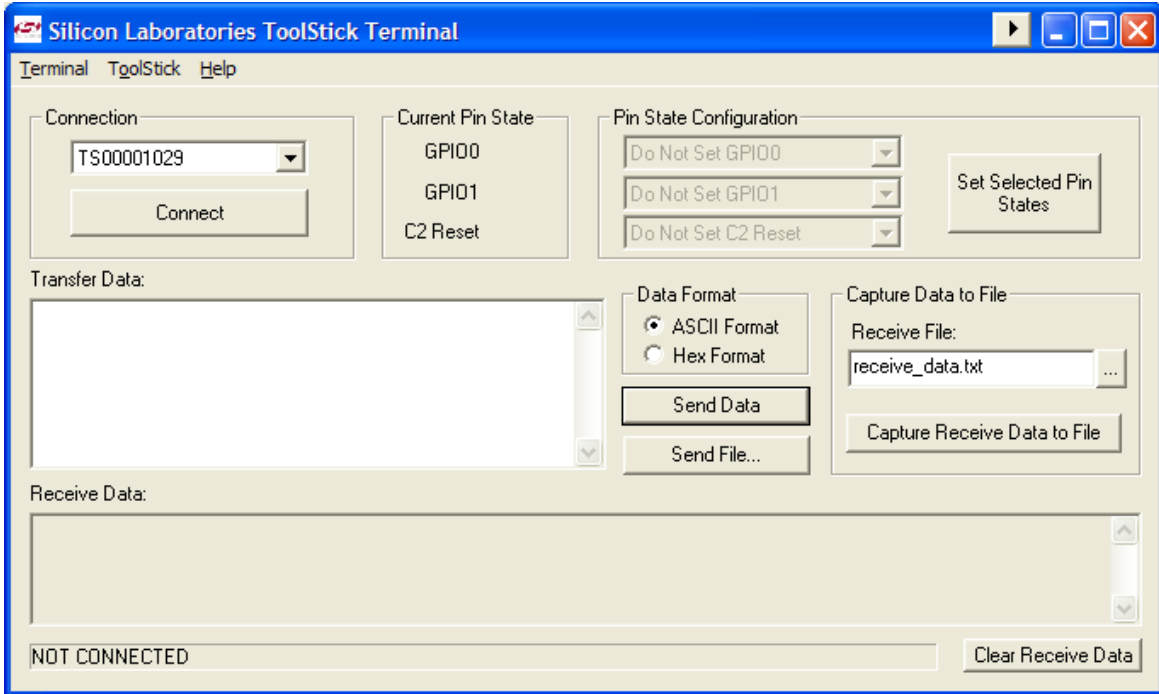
Silicon Laboratories ToolStick Terminal

Terminal ToolStick Help

Connection
TS00001029
Connect

Current Pin State
GPIO0
GPIO1
C2 Reset

Pin State Configuration
Do Not Set GPIO0
Do Not Set GPIO1
Do Not Set C2 Reset
Set Selected Pin States

Transfer Data:

Data Format
ASCII Format
Hex Format

Send Data
Send File...

Capture Data to File
Receive File:
receive_data.txt
...
Capture Receive Data to File

Receive Data:

NOT CONNECTED
Clear Receive Data